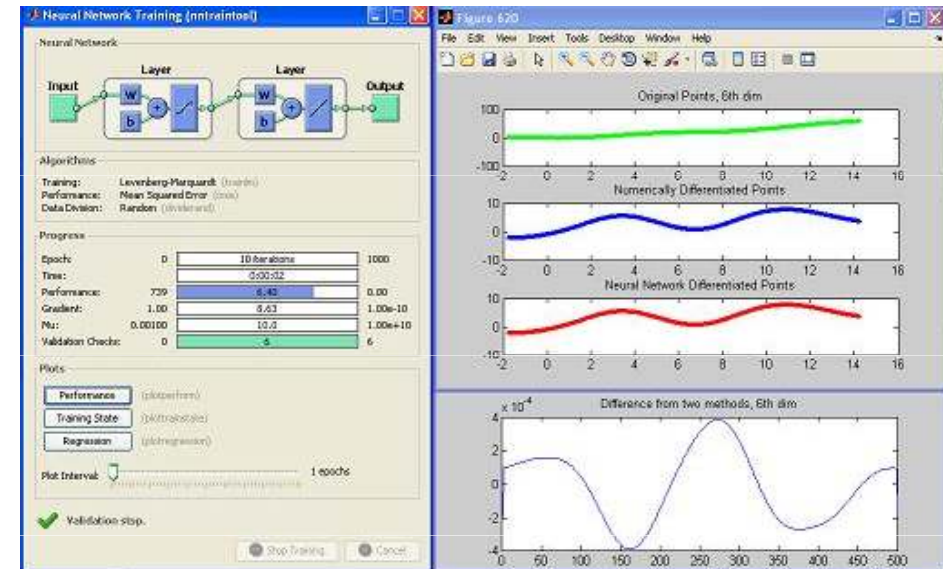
Neural Network Training (nntraintool)

Neural Network

Input

Layer

W

b

Layer

W

b

Output

Algorithms

Training: Levenberg-Marquardt (trainlm)
Performance: Mean Squared Error (mse)
Data Division: Random (dividerand)

Progress

| | | | |
|---|---|---|---|
| Epoch: | 0 | 10 iterations | 1000 |
| Time: | | 0:00:02 | |
| Performance: | 739 | 6.40 | 0.00 |
| Gradient: | 1.00 | 8.63 | 1.00e-10 |
| Mu: | 0.00100 | 10.0 | 1.00e+10 |
| Validation Checks: | 0 | 6 | 6 |

Plots

Performance (plotperform)

Training State (plottrainstate)

Regression (plotregression)

Plot Interval: 1 epochs

Validation stop.

Stop Training

Cancel

Figure 620

File Edit View Insert Tools Desktop Window Help

Original Points, 6th dim

100
0
-100
-2 0 2 4 6 8 10 12 14 16

Numerically Differentiated Points

10
0
-10
-2 0 2 4 6 8 10 12 14 16

Neural Network Differentiated Points

10
0
-10
-2 0 2 4 6 8 10 12 14 16

Difference from two methods, 6th dim

$x 10^{-4}$
4
2
0
-2
-4
0 50 100 150 200 250 300 350 400 450 500